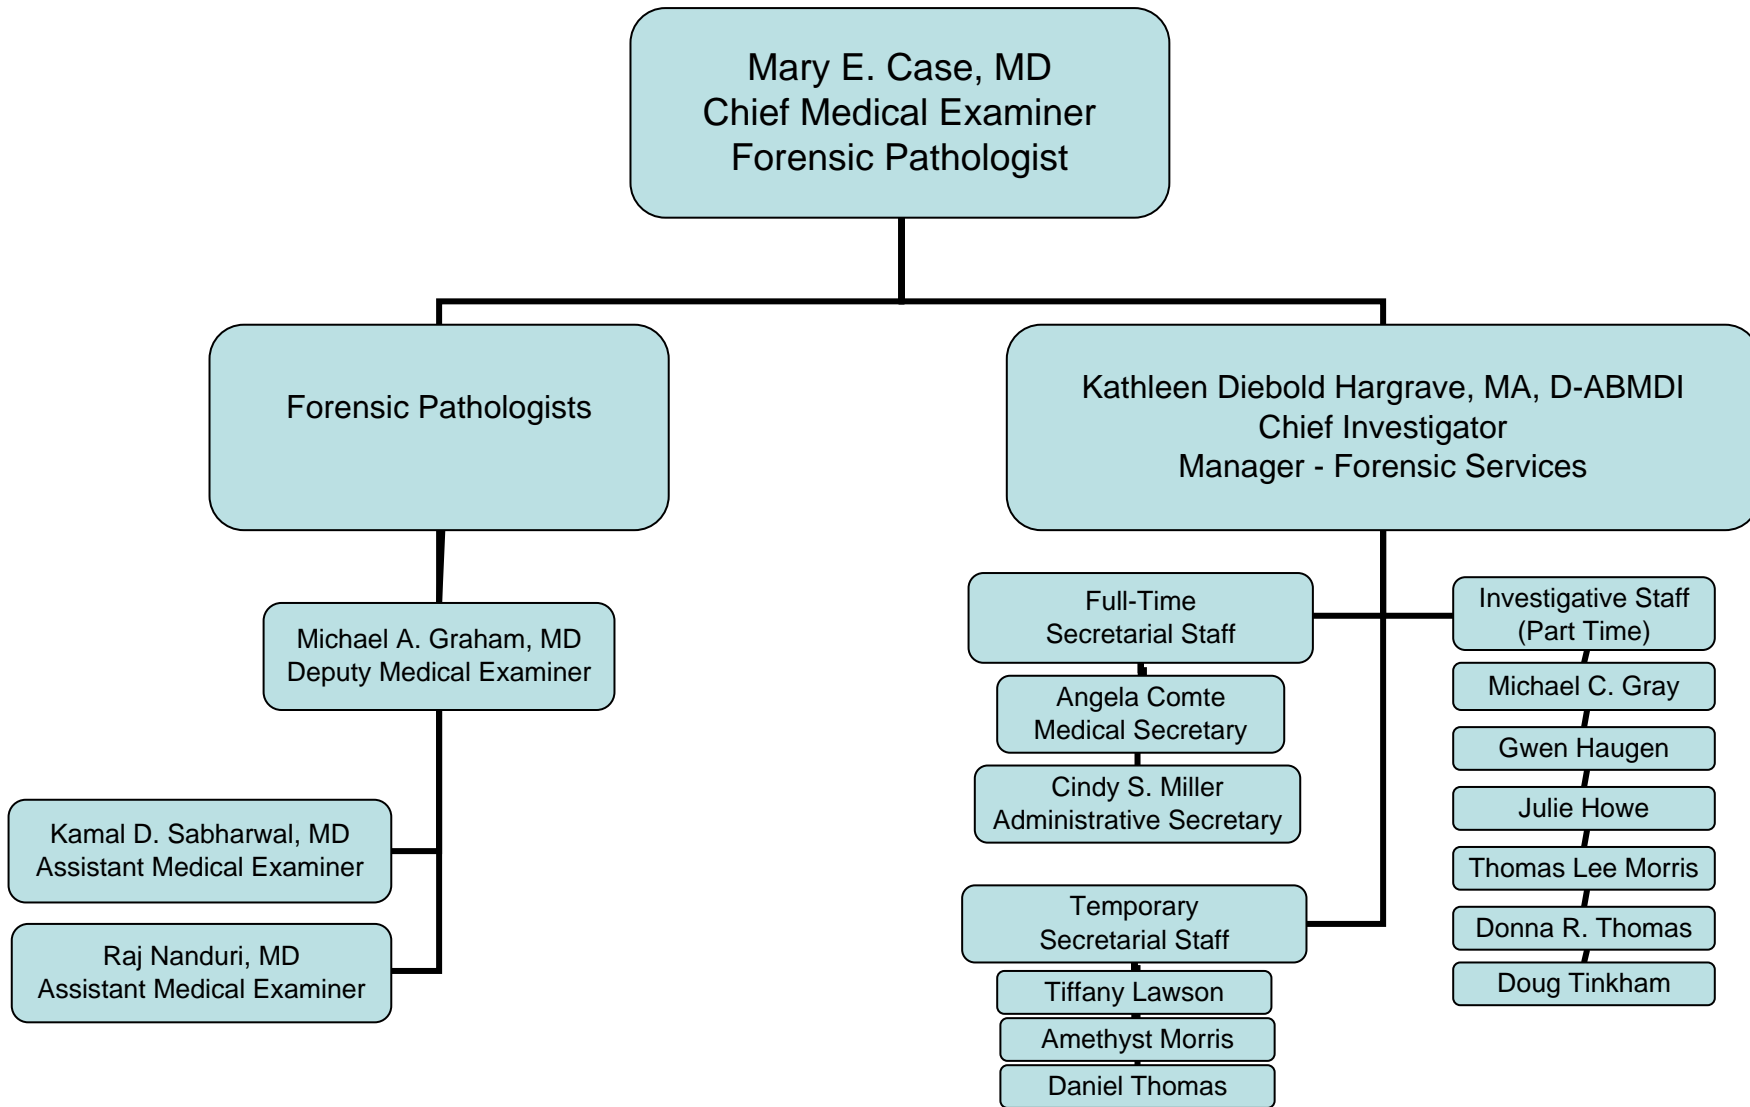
Mary E. Case, MD
Chief Medical Examiner
Forensic Pathologist

Forensic Pathologists

Kathleen Diebold Hargrave, MA, D-ABMDI
Chief Investigator
Manager - Forensic Services

Michael A. Graham, MD
Deputy Medical Examiner

Kamal D. Sabharwal, MD
Assistant Medical Examiner

Raj Nanduri, MD
Assistant Medical Examiner

Full-Time
Secretarial Staff

Angela Comte
Medical Secretary

Cindy S. Miller
Administrative Secretary

Temporary
Secretarial Staff

Tiffany Lawson

Amethyst Morris

Daniel Thomas

Investigative Staff
(Part Time)

Michael C. Gray

Gwen Haugen

Julie Howe

Thomas Lee Morris

Donna R. Thomas

Doug Tinkham